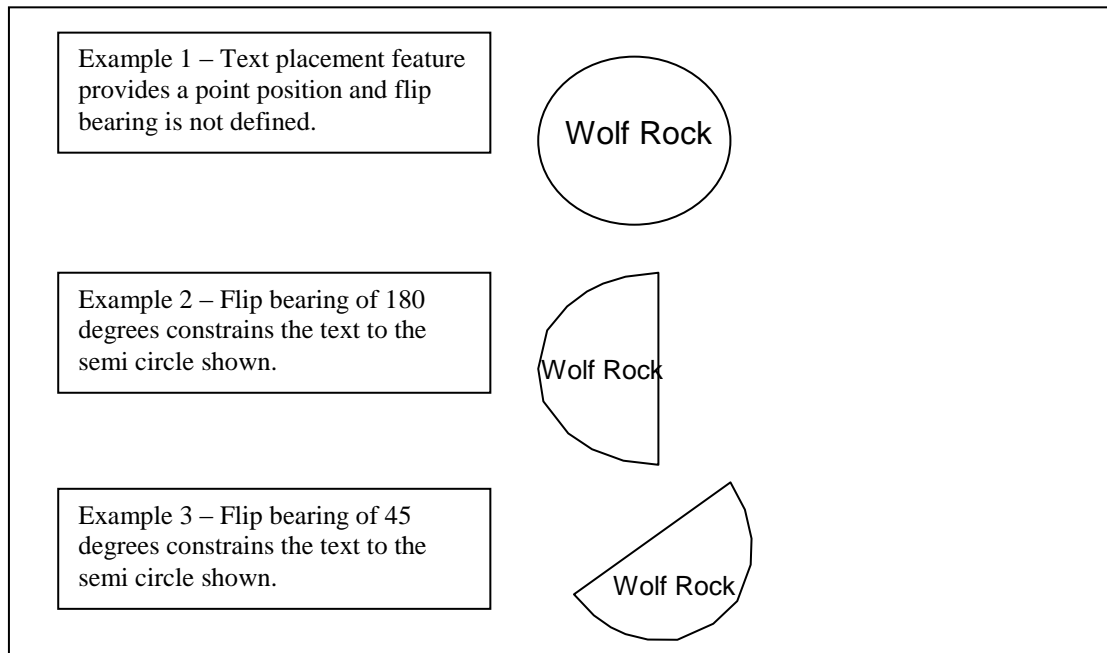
Example 1 – Text placement feature provides a point position and flip bearing is not defined.

Wolf Rock

Example 2 – Flip bearing of 180 degrees constrains the text to the semi circle shown.

Wolf Rock

Example 3 – Flip bearing of 45 degrees constrains the text to the semi circle shown.

Wolf Rock